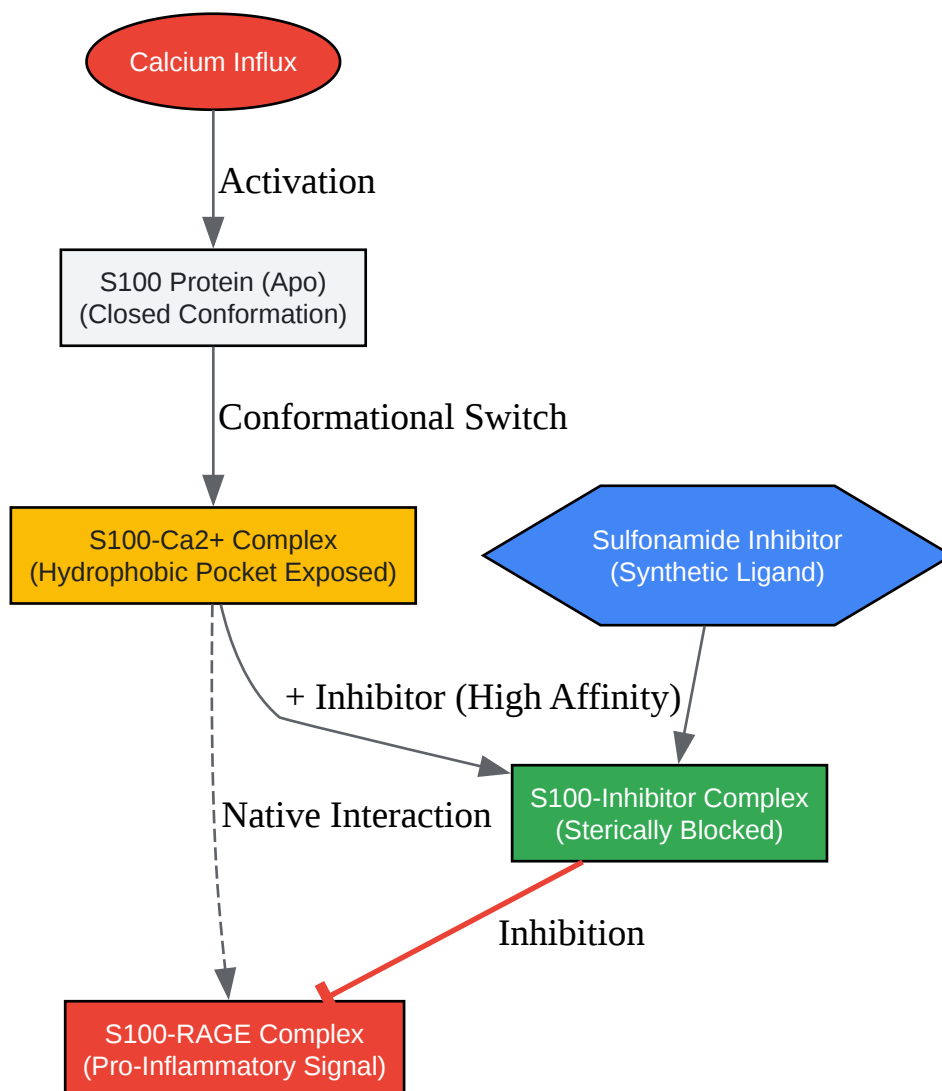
Calcium Influx

Activation

S100 Protein (Apo)
(Closed Conformation)

Conformational Switch

S100-Ca2+ Complex
(Hydrophobic Pocket Exposed)

Sulfonamide Inhibitor
(Synthetic Ligand)

+ Inhibitor (High Affinity)

Native Interaction

S100-Inhibitor Complex
(Sterically Blocked)

Inhibition

S100-RAGE Complex
(Pro-Inflammatory Signal)